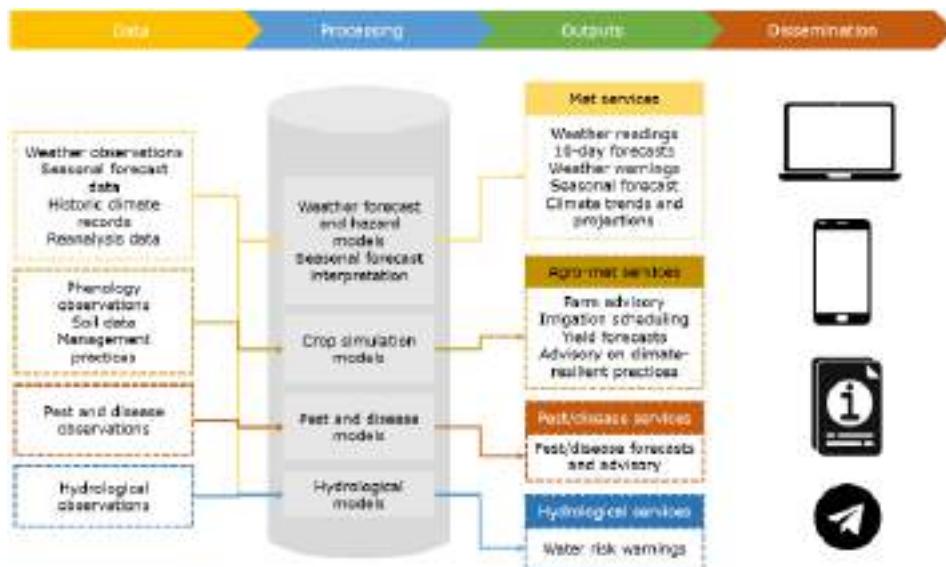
Data

Processing

Outputs

Dissemination

Weather observations
Seasonal forecast data
Historic climate records
Reanalysis data

Phenology observations
Soil data
Management practices

Pest and disease observations

Hydrological observations

Weather forecast and hazard models
Seasonal forecast interpretation

Crop simulation models

Pest and disease models

Hydrological models

Met services

Weather readings
10-day forecasts
Weather warnings
Seasonal forecast
Climate trends and projections

Agro-met services

Farm advisory
Irrigation scheduling
Yield forecasts
Advisory on climate-resilient practices

Pest/disease services

Pest/disease forecasts and advisory

Hydrological services

Water risk warnings